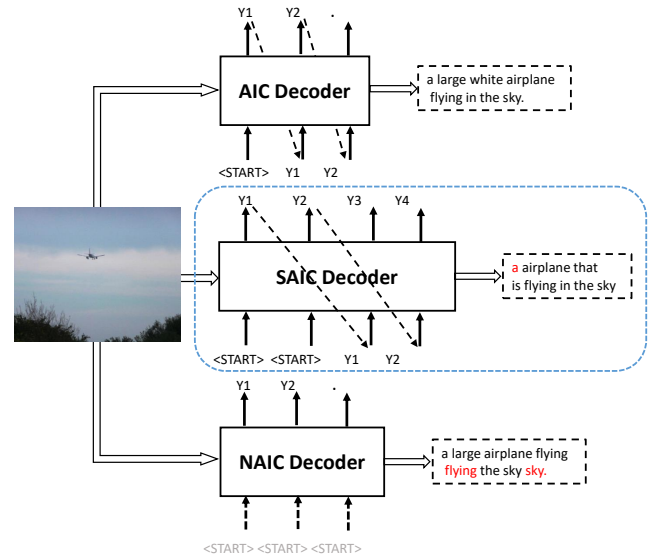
Y1 Y2 .

AIC Decoder

a large white airplane flying in the sky.

<START> Y1 Y2

Y1 Y2 Y3 Y4

SAIC Decoder

a airplane that is flying in the sky

<START> <START> Y1 Y2

Y1 Y2 .

NAIC Decoder

a large airplane flying flying the sky sky.

<START> <START> <START>